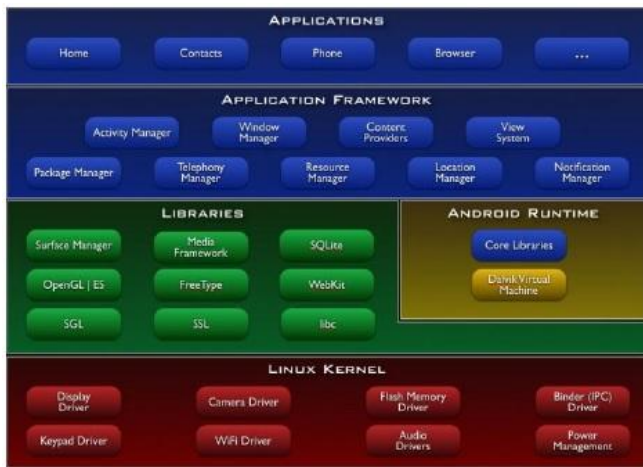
APPLICATIONS

Home

Contacts

Phone

Browser

...

APPLICATION FRAMEWORK

Activity Manager

Window Manager

Content Providers

View System

Package Manager

Telephony Manager

Resource Manager

Location Manager

Notification Manager

LIBRARIES

Surface Manager

Media Framework

SQLite

OpenGL | ES

FreeType

WebKit

SGL

SSL

libc

ANDROID RUNTIME

Core Libraries

Dalvik Virtual Machine

LINUX KERNEL

Display Driver

Camera Driver

Flash Memory Driver

Binder (IPC) Driver

Keypad Driver

WiFi Driver

Audio Drivers

Power Management